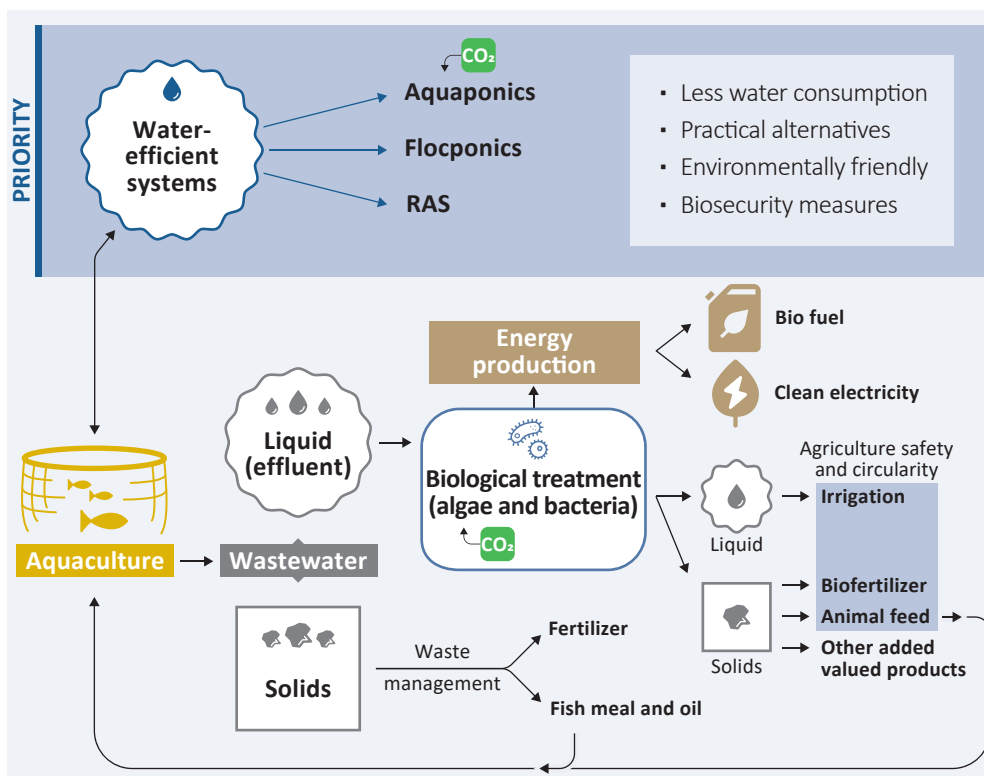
PRIORITY

Water-efficient systems

$CO_2$

Aquaponics

Flocponics

RAS

- Less water consumption
- Practical alternatives
- Environmentally friendly
- Biosecurity measures

Energy production

Bio fuel

Clean electricity

Liquid (effluent)

Biological treatment (algae and bacteria)

$CO_2$

Agriculture safety and circularity

Irrigation

Liquid

Biofertilizer

Animal feed

Other added valued products

Solids

Aquaculture

Wastewater

Solids

Waste management

Fertilizer

Fish meal and oil